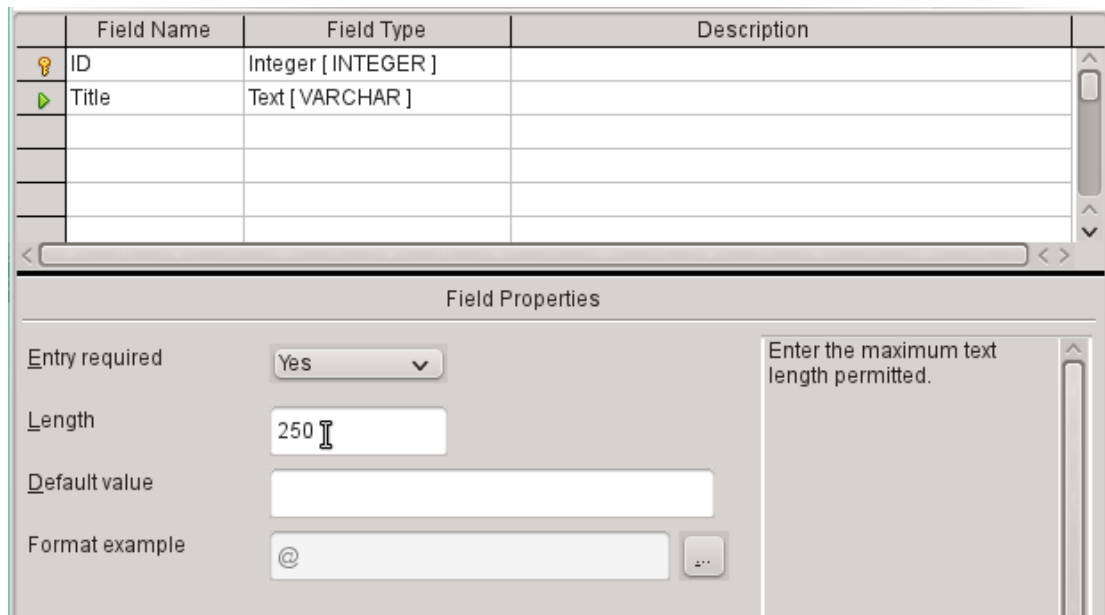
| Field Name | Field Type | Description |
|---|---|---|
| ID | Integer [ INTEGER ] | |
| Title | Text [ VARCHAR ] | |
| | | |
| | | |
| | | |
| | | |

Field Properties

Entry required Yes

Length 250

Default value

Format example @ ...

Enter the maximum text length permitted.